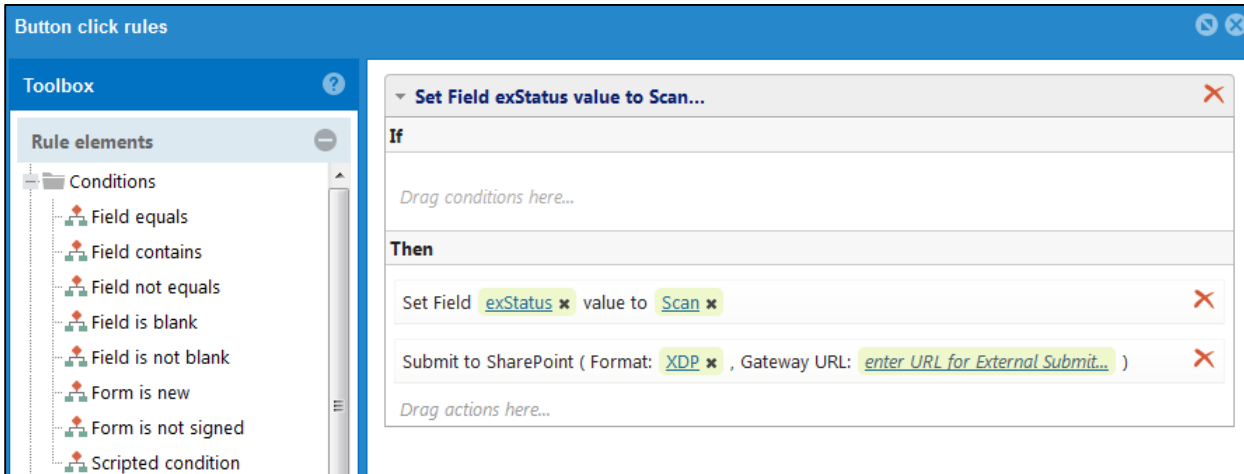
Button click rules

Toolbox

Rule elements

Conditions
Field equals
Field contains
Field not equals
Field is blank
Field is not blank
Form is new
Form is not signed
Scripted condition

Set Field exStatus value to Scan...

If

Drag conditions here...

Then

Set Field exStatus value to Scan

Submit to SharePoint ( Format: XDP , Gateway URL: enter URL for External Submit... )

Drag actions here...